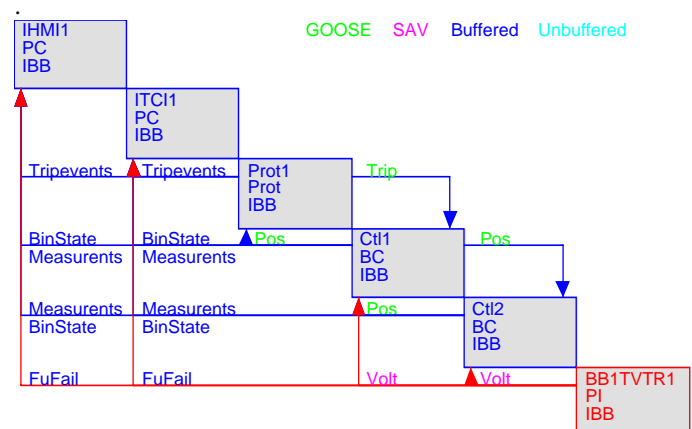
GOOSE SAV Buffered Unbuffered

IHMI1
PC
IBB

ITCI1
PC
IBB

Tripevents
Tripevents

Prot1
Prot
IBB

Trip

BinState
Measurents
BinState
Measurents
Pos

Ctl1
BC
IBB

Pos

Measurents
BinState
Measurents
BinState
Pos

Ctl2
BC
IBB

FuFail
FuFail
Volt
Volt

BB1TVTR1
PI
IBB